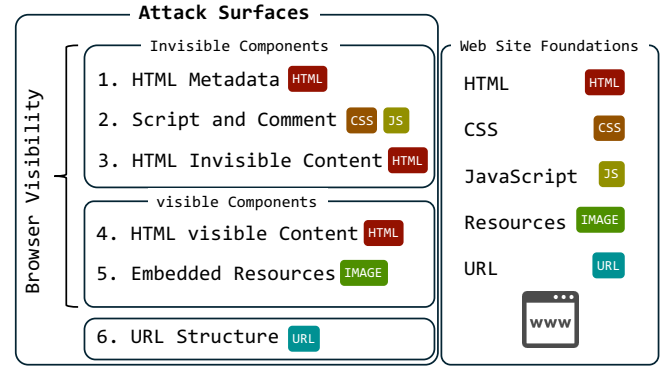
Attack Surfaces

Browser Visibility

Invisible Components

1. HTML Metadata HTML

2. Script and Comment CSS JS

3. HTML Invisible Content HTML

visible Components

4. HTML visible Content HTML

5. Embedded Resources IMAGE

6. URL Structure URL

Web Site Foundations

HTML HTML

CSS CSS

JavaScript JS

Resources IMAGE

URL URL

www